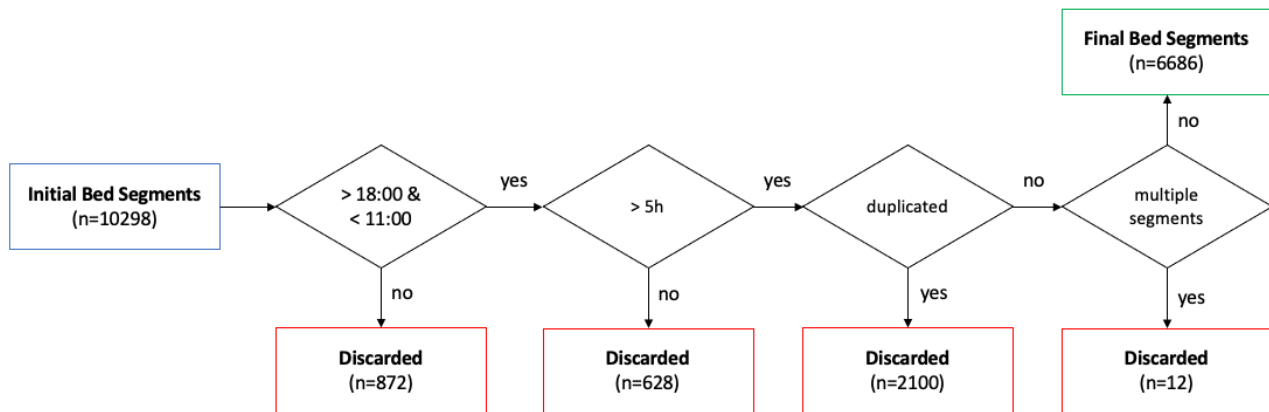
Final Bed Segments
(n=6686)

no

Initial Bed Segments
(n=10298)

> 18:00 &
< 11:00

yes

> 5h

yes

duplicated

no

multiple segments

no

no

yes

yes

Discarded
(n=872)

Discarded
(n=628)

Discarded
(n=2100)

Discarded
(n=12)